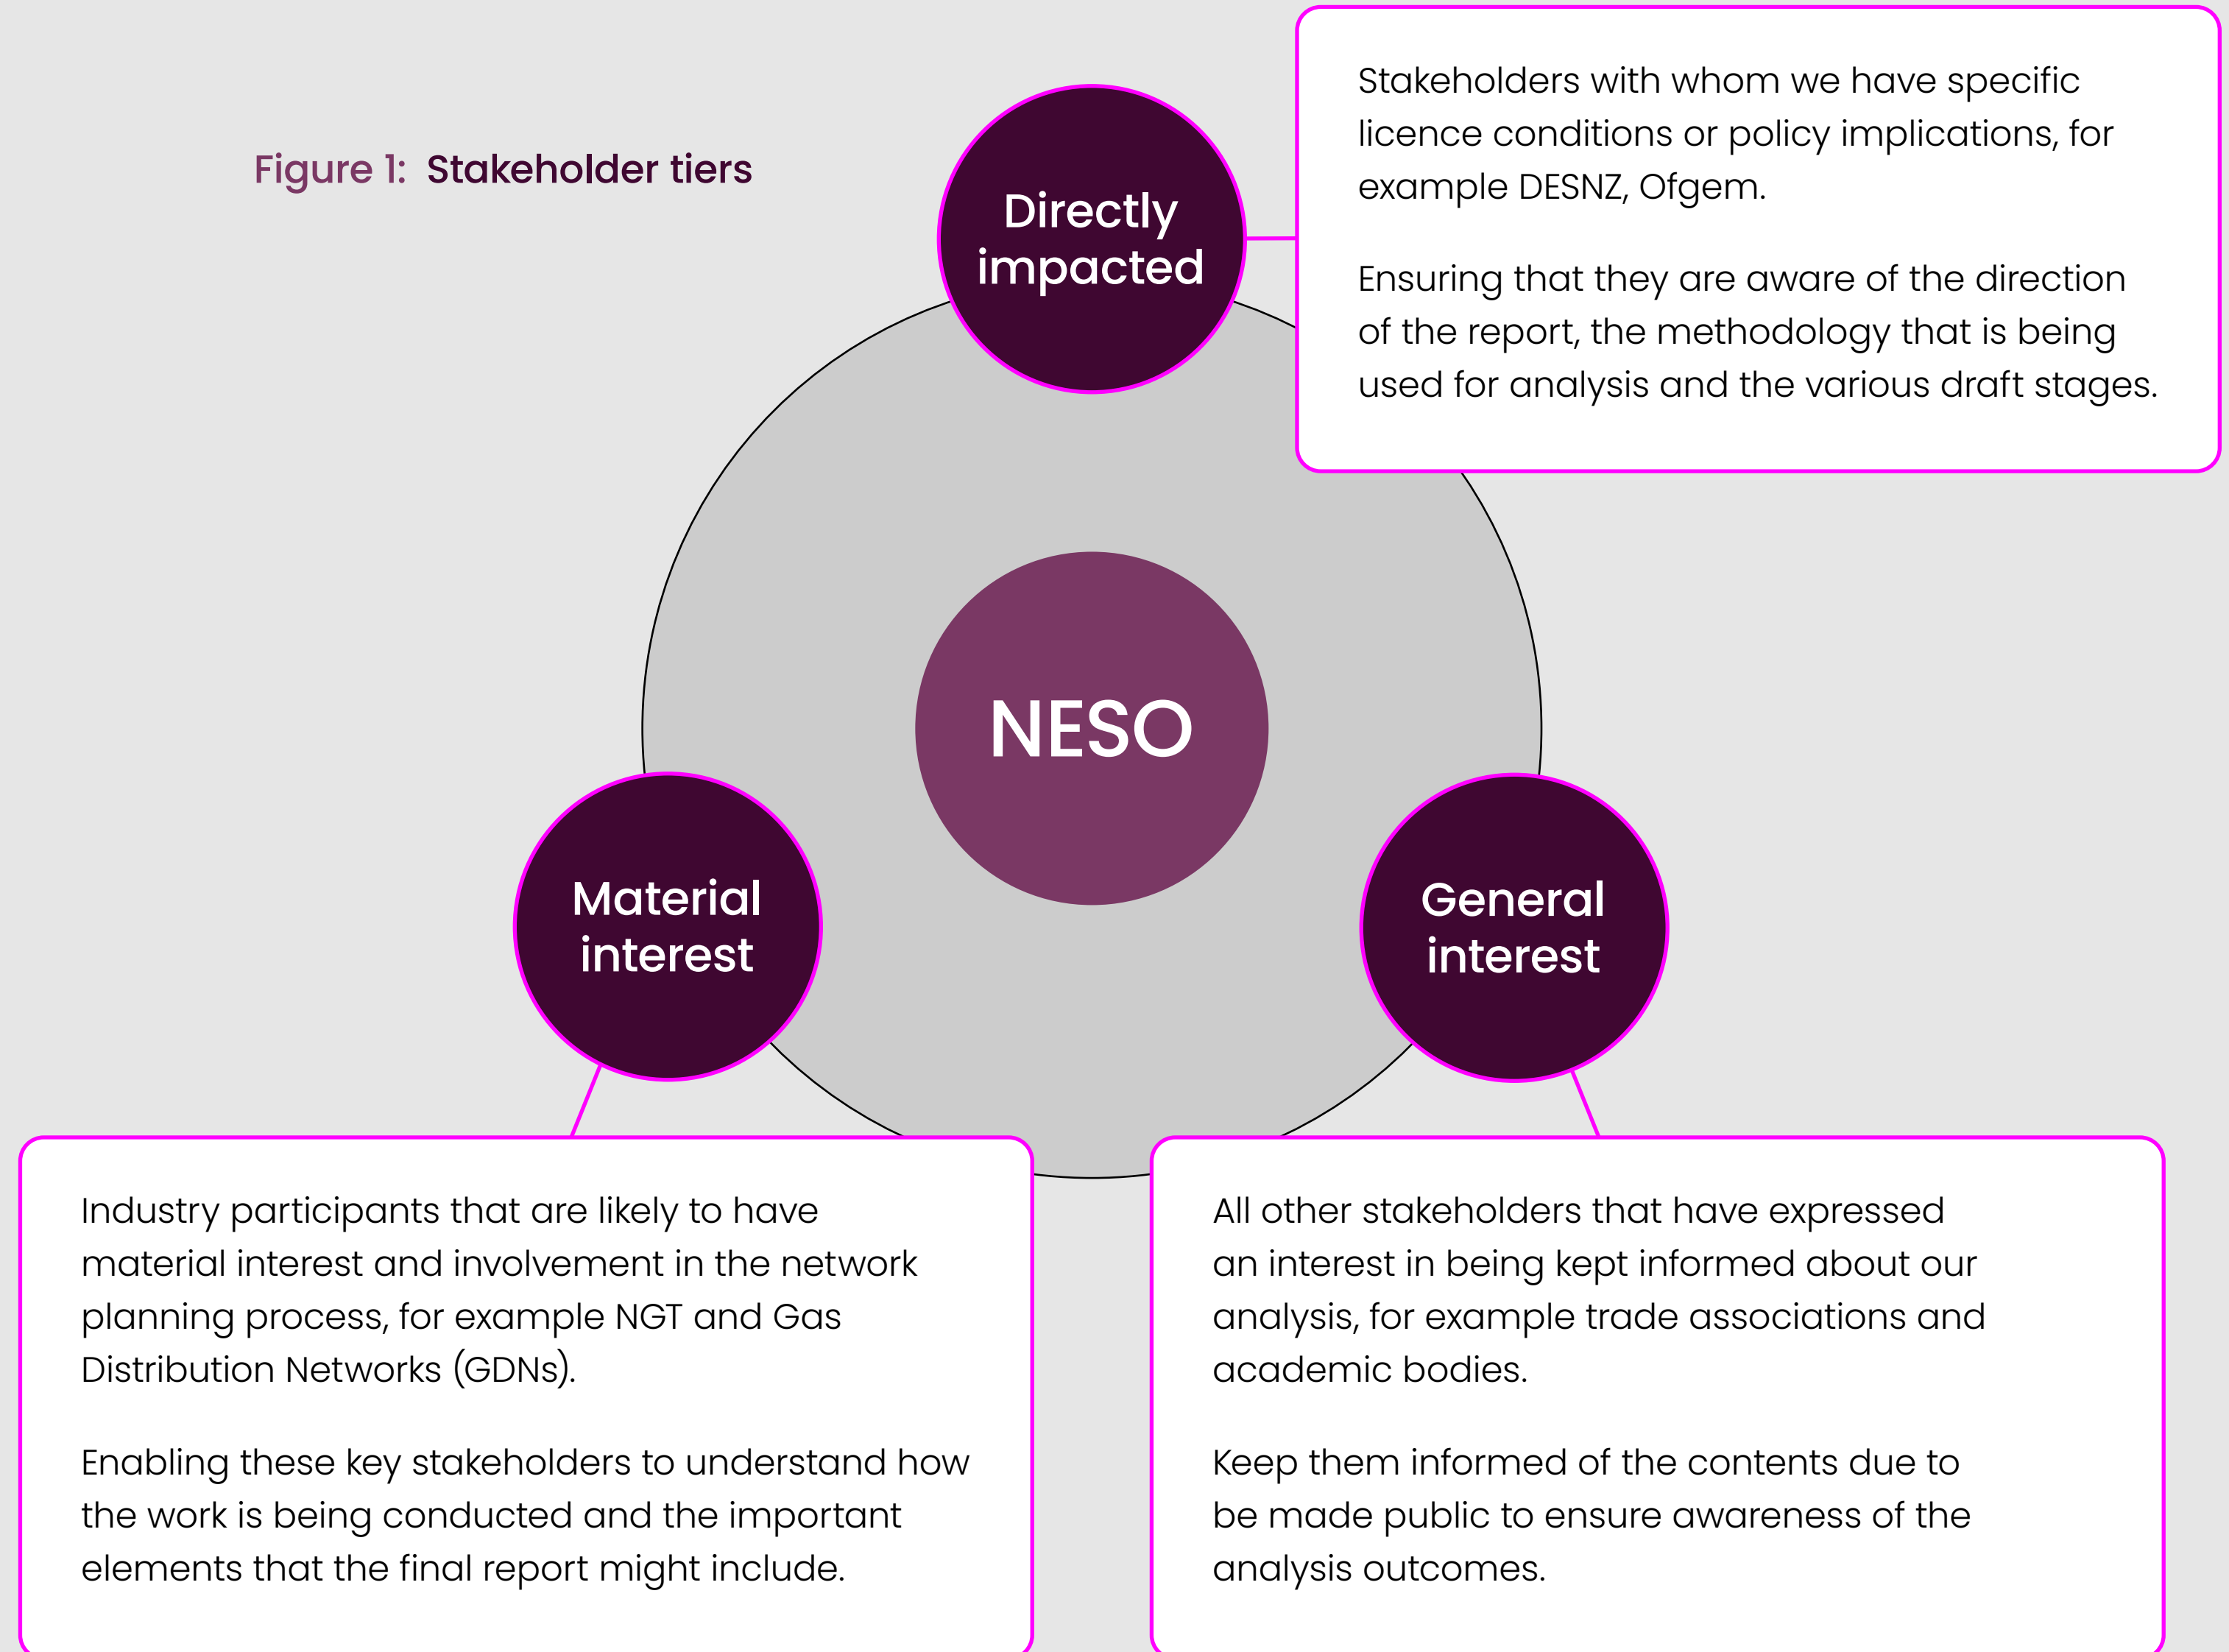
Figure 1: Stakeholder tiers

Directly impacted

Stakeholders with whom we have specific licence conditions or policy implications, for example DESNZ, Ofgem.

Ensuring that they are aware of the direction of the report, the methodology that is being used for analysis and the various draft stages.

NESO

Material interest

General interest

Industry participants that are likely to have material interest and involvement in the network planning process, for example NGT and Gas Distribution Networks (GDNs).

Enabling these key stakeholders to understand how the work is being conducted and the important elements that the final report might include.

All other stakeholders that have expressed an interest in being kept informed about our analysis, for example trade associations and academic bodies.

Keep them informed of the contents due to be made public to ensure awareness of the analysis outcomes.